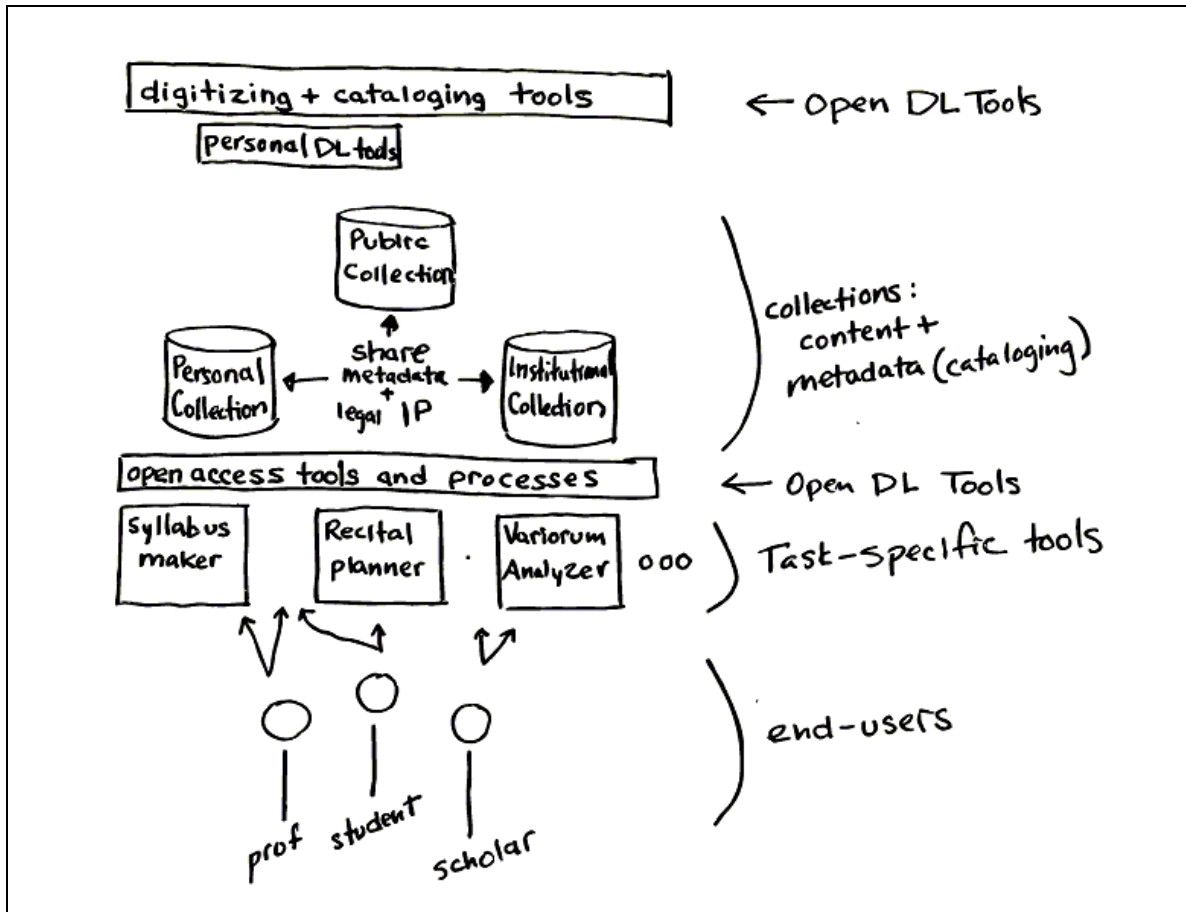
digitizing + cataloging tools

← Open DL Tools

Personal DL tools

Public Collection

Personal Collection

share metadata + legal IP

Institutional Collection

collections: content + metadata (cataloging)

open access tools and processes

← Open DL Tools

Syllabus maker

Recital planner

Variorum Analyzer

ooo

Task-specific tools

end-users

prof

student

scholar